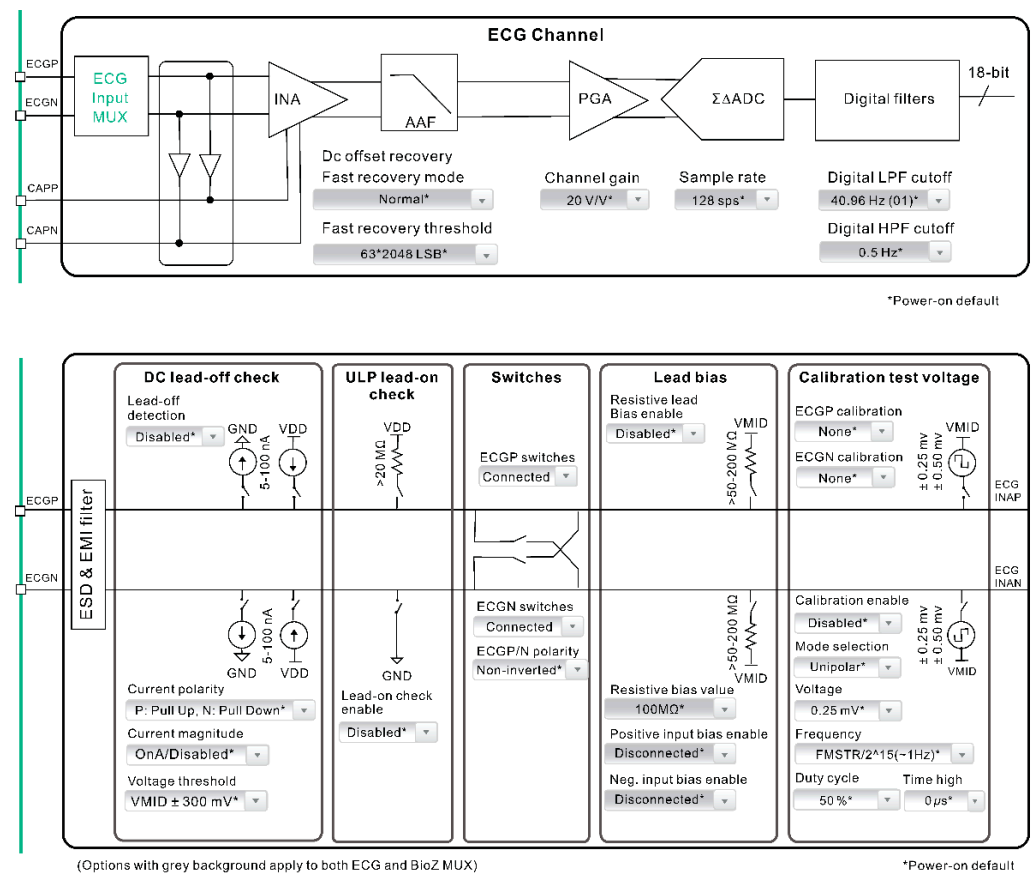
ECG Channel

ECGP
ECGN
CAPP
CAPN

ECG Input MUX

INA

AAF

PGA

ΣΔADC

Digital filters

18-bit

Dc offset recovery
Fast recovery mode
Normal*
Fast recovery threshold
63*2048 LSB*

Channel gain
20 V/V*

Sample rate
128 sps*

Digital LPF cutoff
40.96 Hz (01)*

Digital HPF cutoff
0.5 Hz*

*Power-on default

ECGP
ECGN

ESD & EMI filter

DC lead-off check
Lead-off detection
Disabled*
GND
VDD
5-100 nA
5-100 nA
GND
VDD
Current polarity
P: Pull Up, N: Pull Down*
Current magnitude
OnA/Disabled*
Voltage threshold
VMID ± 300 mV*

ULP lead-on check
VDD
>20 MΩ
GND
Lead-on check enable
Disabled*

Switches
ECGP switches
Connected
ECGN switches
Connected
ECGP/N polarity
Non-inverted*

Lead bias
Resistive lead Bias enable
Disabled*
VMID
>50-200 MΩ
>50-200 MΩ
VMID
Resistive bias value
100MΩ*
Positive input bias enable
Disconnected*
Neg. input bias enable
Disconnected*

Calibration test voltage
ECGP calibration
None*
ECGN calibration
None*
VMID
± 0.25 mv
± 0.50 mv
Calibration enable
Disabled*
Mode selection
Unipolar*
± 0.25 mv
± 0.50 mv
VMID
Voltage
0.25 mV*
Frequency
FMSTR/2^15(~1Hz)*
Duty cycle
50 %*
Time high
0 μs*

ECG INAP
ECG INAN

(Options with grey background apply to both ECG and BioZ MUX)

*Power-on default